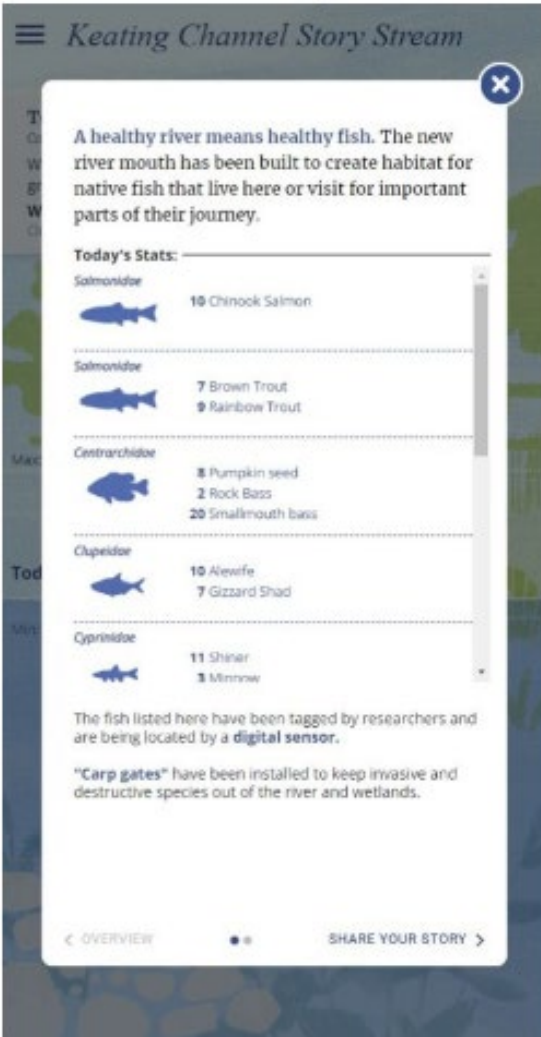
Keating Channel Story Stream

A healthy river means healthy fish. The new river mouth has been built to create habitat for native fish that live here or visit for important parts of their journey.

Today's Stats:

Salmonidae
10 Chinook Salmon

Salmonidae
7 Brown Trout
9 Rainbow Trout

Centrarchidae
8 Pumpkin seed
2 Rock Bass
20 Smallmouth bass

Clupeidae
10 Alewife
7 Gizzard Shad

Cyprinidae
11 Shiner
5 Minnow

The fish listed here have been tagged by researchers and are being located by a digital sensor.

"Carp gates" have been installed to keep invasive and destructive species out of the river and wetlands.

< OVERVIEW

SHARE YOUR STORY >